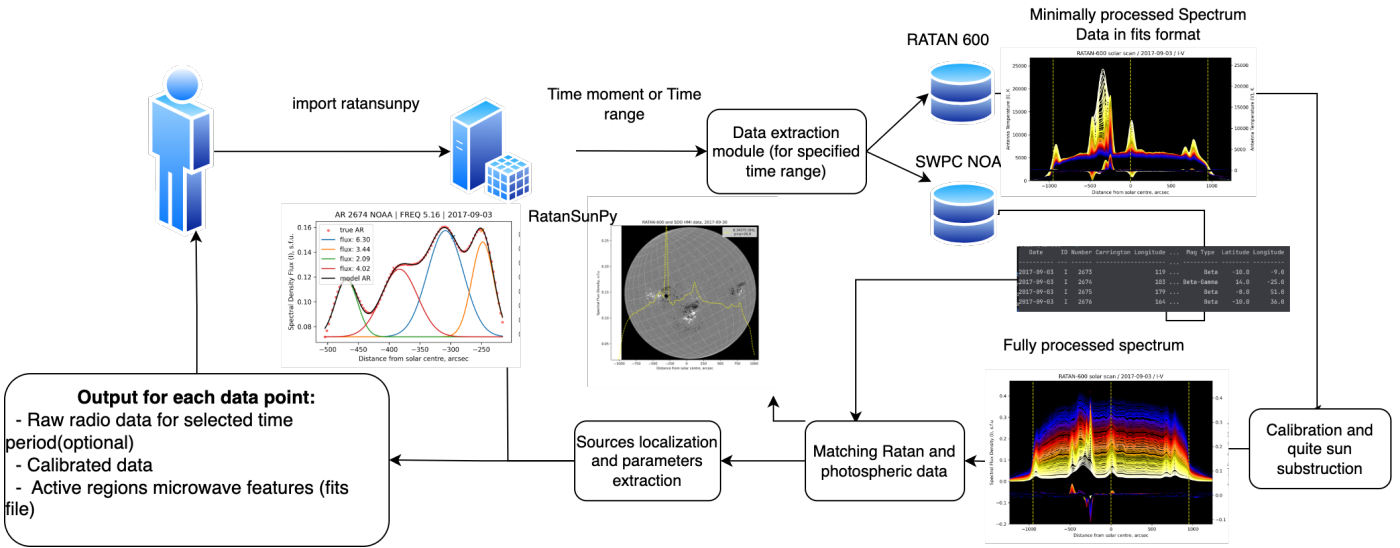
import ratansunpy

Time moment or Time range

Data extraction module (for specified time range)

RATAN 600

SWPC NOAA

Minimally processed Spectrum Data in fits format

RATAN-600 solar scan / 2017-09-03 / I-V

Antenna Temperature (I), K

Antenna Temperature (V), K

Distance from solar centre, arcsec

RatanSunPy

RATAN-600 and SDO HMI data, 2017-09-30

Spectral Flux Density, s.f.u.

Distance from solar centre, arcsec

AR 2674 NOAA | FREQ 5.16 | 2017-09-03

true AR
flux: 6.30
flux: 3.44
flux: 2.09
flux: 4.02
model AR

Spectral Density Flux (I), s.f.u.

Distance from solar centre, arcsec

| Date | ID | Number | Carrington Longitude | ... | Mag Type | Latitude | Longitude |
|---|---|---|---|---|---|---|---|
| 2017-09-03 | I | 2673 | 119 | ... | Beta | -10.0 | -9.0 |
| 2017-09-03 | I | 2674 | 103 | ... | Beta-Gamma | 14.0 | -25.0 |
| 2017-09-03 | I | 2675 | 179 | ... | Beta | -8.0 | 51.0 |
| 2017-09-03 | I | 2676 | 164 | ... | Beta | -10.0 | 36.0 |

Fully processed spectrum

RATAN-600 solar scan / 2017-09-03 / I-V

Spectral Flux Density (I), s.f.u.

Distance from solar centre, arcsec

Output for each data point:
- Raw radio data for selected time period(optional)
- Calibrated data
- Active regions microwave features (fits file)

Sources localization and parameters extraction

Matching Ratan and photospheric data

Calibration and quite sun substruction